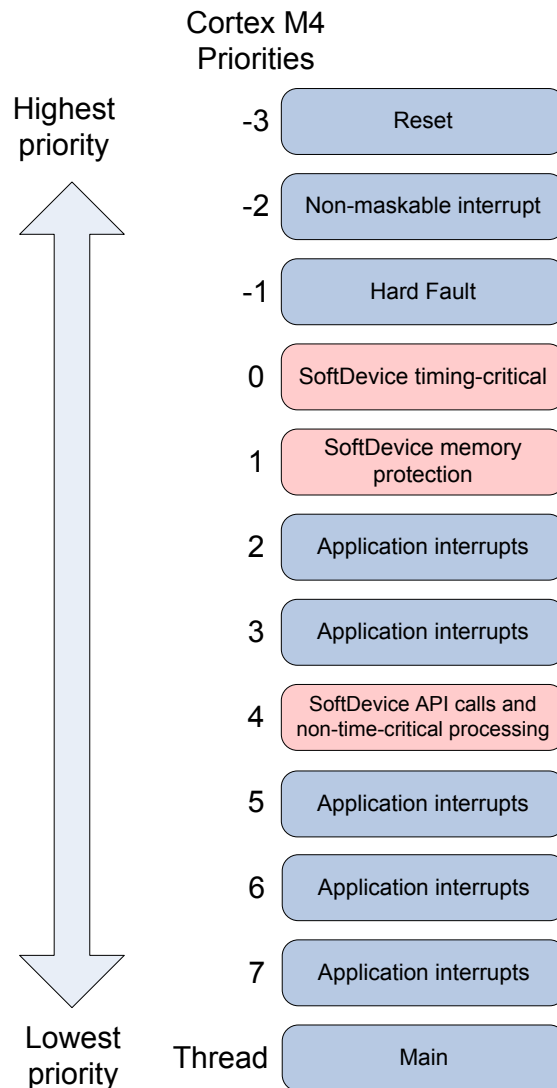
Cortex M4 Priorities

Highest priority

-3 Reset

-2 Non-maskable interrupt

-1 Hard Fault

0 SoftDevice timing-critical

1 SoftDevice memory protection

2 Application interrupts

3 Application interrupts

4 SoftDevice API calls and non-time-critical processing

5 Application interrupts

6 Application interrupts

7 Application interrupts

Lowest priority

Thread Main